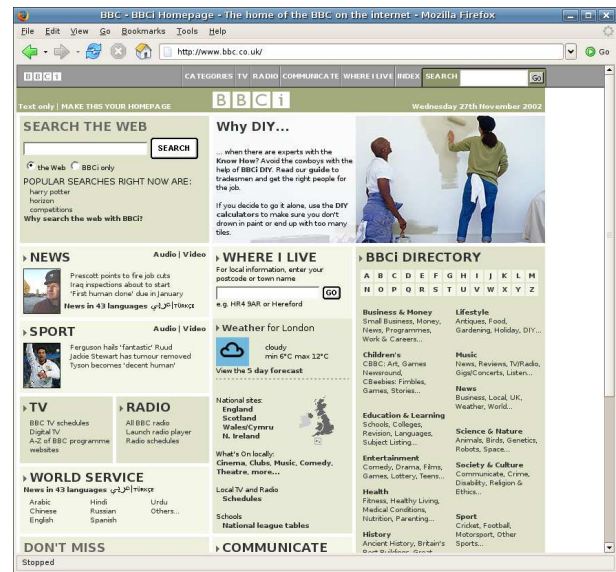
BBC - BBCi Homepage - The home of the BBC on the internet - Mozilla Firefox

File Edit View Go Bookmarks Tools Help

http://www.bbc.co.uk/

Go

BBCi CATEGORIES TV RADIO COMMUNICATE WHERE I LIVE INDEX SEARCH Go

Text only | MAKE THIS YOUR HOMEPAGE

BBCi

Wednesday 27th November 2002

SEARCH THE WEB

SEARCH

the Web BBCi only

POPULAR SEARCHES RIGHT NOW ARE:
harry potter
horizon
competitions
Why search the web with BBCi?

Why DIY...

... when there are experts with the Know How? Avoid the cowboys with the help of BBCi DIY. Read our guide to tradesmen and get the right people for the job.

If you decide to go it alone, use the DIY calculators to make sure you don't drown in paint or end up with too many tiles.

NEWS Audio | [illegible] | TÜRKÇE

Prescott points to fire job cuts
Iraq inspections about to start
'First human clone' due in January

News in 43 languages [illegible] | TÜRKÇE

SPORT Audio | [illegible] | TÜRKÇE

Ferguson hails 'fantastic' Ruud
Jackie Stewart has tumour removed
Tyson becomes 'decent human'

TV
BBC TV schedules
Digital TV
A-Z of BBC programme websites

RADIO
All BBC radio
Launch radio player
Radio schedules

WORLD SERVICE
News in 43 languages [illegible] | TÜRKÇE
Arabic Hindi Urdu
Chinese Russian Others...
English Spanish

DON'T MISS

WHERE I LIVE
For local information, enter your postcode or town name
GO
e.g. HR4 9AR or Hereford

Weather for London
cloudy
min 6°C max 12°C
View the 5 day forecast

National sites:
England
Scotland
Wales/Cymru
N. Ireland

What's On locally:
Cinema, Clubs, Music, Comedy, Theatre, more...

Local TV and Radio Schedules

Schools
National league tables

COMMUNICATE

BBCi DIRECTORY

A B C D E F G H I J K L M
N O P Q R S T U V W X Y Z

Business & Money
Small Business, Money, News, Programmes, Work & Careers...

Lifestyle
Antiques, Food, Gardening, Holiday, DIY...

Children's
CBBC: Art, Games Newsround, CBeebies: Fimbles, Games, Stories...

Music
News, Reviews, TV/Radio, Gigs/Concerts, Listen...

News
Business, Local, UK, Weather, World...

Education & Learning
Schools, Colleges, Revision, Languages, Subject Listing...

Science & Nature
Animals, Birds, Genetics, Robots, Space...

Entertainment
Comedy, Drama, Films, Games, Lottery, Teens...

Society & Culture
Communicate, Crime, Disability, Religion & Ethics...

Health
Fitness, Healthy Living, Medical Conditions, Nutrition, Parenting...

Sport
Cricket, Football, Motorsport, Other Sports...

History
Ancient History, Britain's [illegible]

Stopped